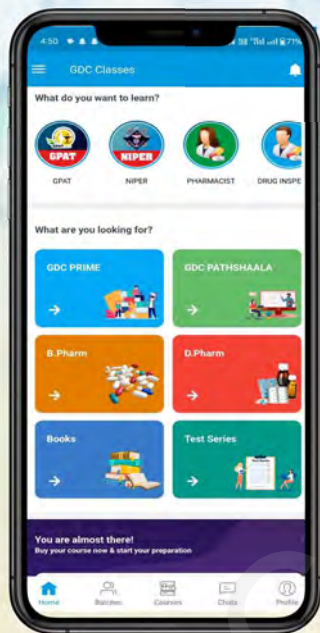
4:50 71%

GDC Classes

What do you want to learn?

GPAT
GPAT

NIPER
NIPER

PHARMACIST

DRUG INSPE

What are you looking for?

GDC PRIME

GDC PATHSHAALA

B.Pharm

D.Pharm

Books

Test Series

You are almost there!
Buy your course now & start your preparation

Home
Batches
Courses
Chats
Profile